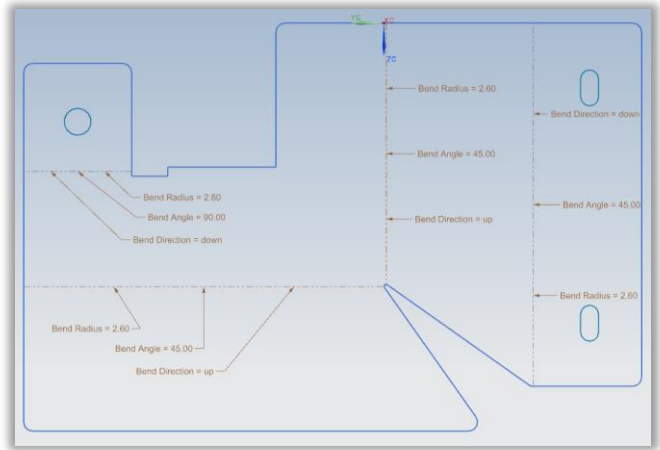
YC
XC
ZC

Bend Radius = 2.60

Bend Angle = 45.00

Bend Direction = up

Bend Direction = down

Bend Angle = 45.00

Bend Radius = 2.60

Bend Radius = 2.60

Bend Angle = 90.00

Bend Direction = down

Bend Radius = 2.60

Bend Angle = 45.00

Bend Direction = up